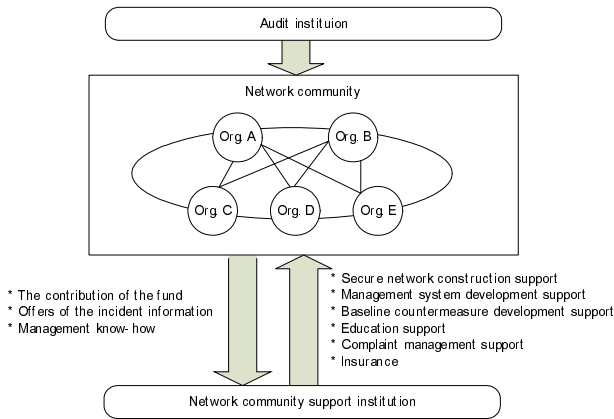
Audit instituion

Network community

Org. A

Org. B

Org. C

Org. D

Org. E

* The contribution of the fund
* Offers of the incident information
* Management know- how

* Secure network construction support
* Management system development support
* Baseline countermeasure development support
* Education support
* Complaint management support
* Insurance

Network community support institution